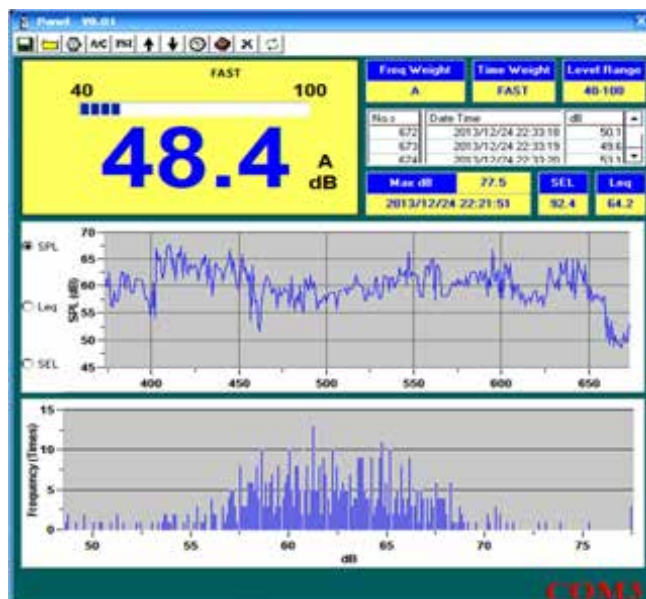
Panel V0.01

A/C PH

FAST

40 100

48.4 A dB

| Freq Weight | Time Weight | Level Range |
|---|---|---|
| A | FAST | 40-100 |

| No. | Date Time | dB |
|---|---|---|
| 672 | 2013/12/24 22:33:18 | 50.1 |
| 673 | 2013/12/24 22:33:19 | 49.6 |
| 674 | 2013/12/24 22:33:20 | 53.1 |

| Max dB | 77.5 | SEL | Leq |
|---|---|---|---|
| 2013/12/24 22:21:51 | | 92.4 | 64.2 |

SPL

Leq

SEL

SPL (dB)

70 65 60 55 50 45

400 450 500 550 600 650

Frequency (Times)

15 10 5 0

50 55 60 65 70 75

dB

COM